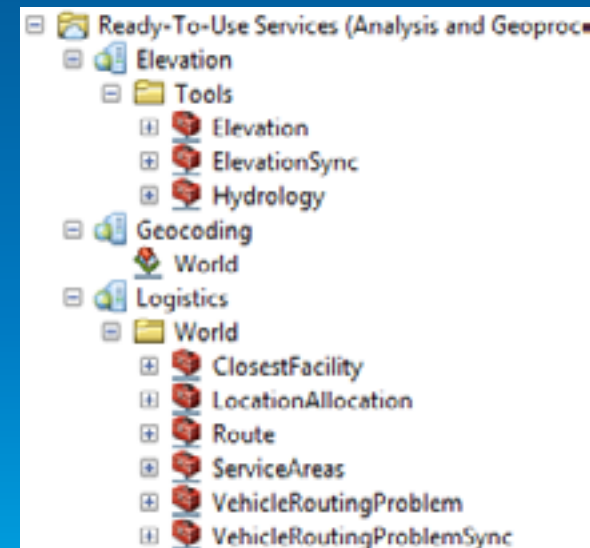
Ready-To-Use Services (Analysis and Geoproc
Elevation
Tools
Elevation
ElevationSync
Hydrology
Geocoding
World
Logistics
World
ClosestFacility
LocationAllocation
Route
ServiceAreas
VehicleRoutingProblem
VehicleRoutingProblemSync